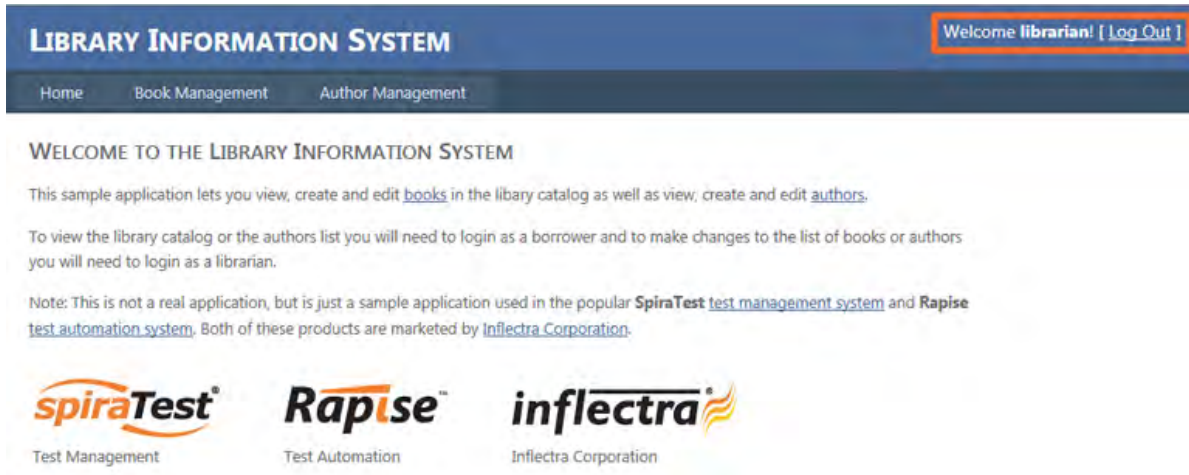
LIBRARY INFORMATION SYSTEM

Welcome **librarian**! [ Log Out ]

Home Book Management Author Management

WELCOME TO THE LIBRARY INFORMATION SYSTEM

This sample application lets you view, create and edit books in the libary catalog as well as view, create and edit authors.

To view the library catalog or the authors list you will need to login as a borrower and to make changes to the list of books or authors you will need to login as a librarian.

Note: This is not a real application, but is just a sample application used in the popular **SpiraTest** test management system and **Rapise** test automation system. Both of these products are marketed by Inflectra Corporation.

spiraTest®
Test Management

Rapise™
Test Automation

inflectra®
Inflectra Corporation